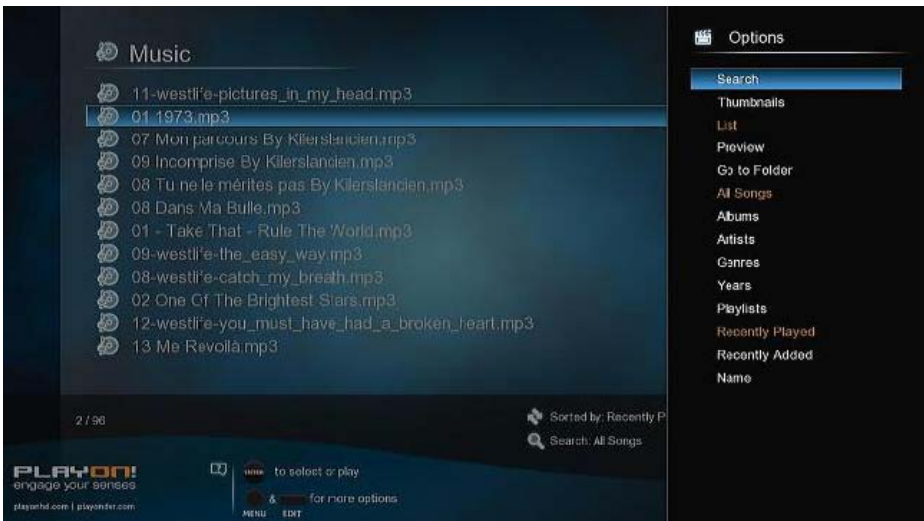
Music

11-westlife-pictures_in_my_head.mp3
01 1973.mp3
07 Mon parcours By Kilerslancien.mp3
09 Incomprise By Kilerslancien.mp3
08 Tu ne le mérites pas By Kilerslancien.mp3
08 Dans Ma Bulle.mp3
01 - Take That - Rule The World.mp3
09-westlife-the_easy_way.mp3
08-westlife-catch_my_breath.mp3
02 One Of The Brightest Stars.mp3
12-westlife-you_must_have_had_a_broken_heart.mp3
13 Me Revoilà.mp3

2 / 96

Sorted by: Recently P
Search: All Songs

PLAYON!
engage your senses
playonhd.com | playondvr.com

ENTER to select or play
MENU & EDIT for more options

Options

Search
Thumbnails
List
Preview
Go to Folder
All Songs
Albums
Artists
Genres
Years
Playlists
Recently Played
Recently Added
Name